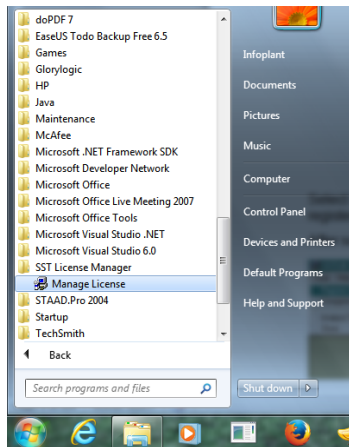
doPDF 7
EaseUS Todo Backup Free 6.5
Games
Glorylogic
HP
Java
Maintenance
McAfee
Microsoft .NET Framework SDK
Microsoft Developer Network
Microsoft Office
Microsoft Office Live Meeting 2007
Microsoft Office Tools
Microsoft Visual Studio .NET
Microsoft Visual Studio 6.0
SST License Manager
Manage License
STAAD.Pro 2004
Startup
TechSmith

Back

Search programs and files

Infoplant
Documents
Pictures
Music
Computer
Control Panel
Devices and Printers
Default Programs
Help and Support

Shut down